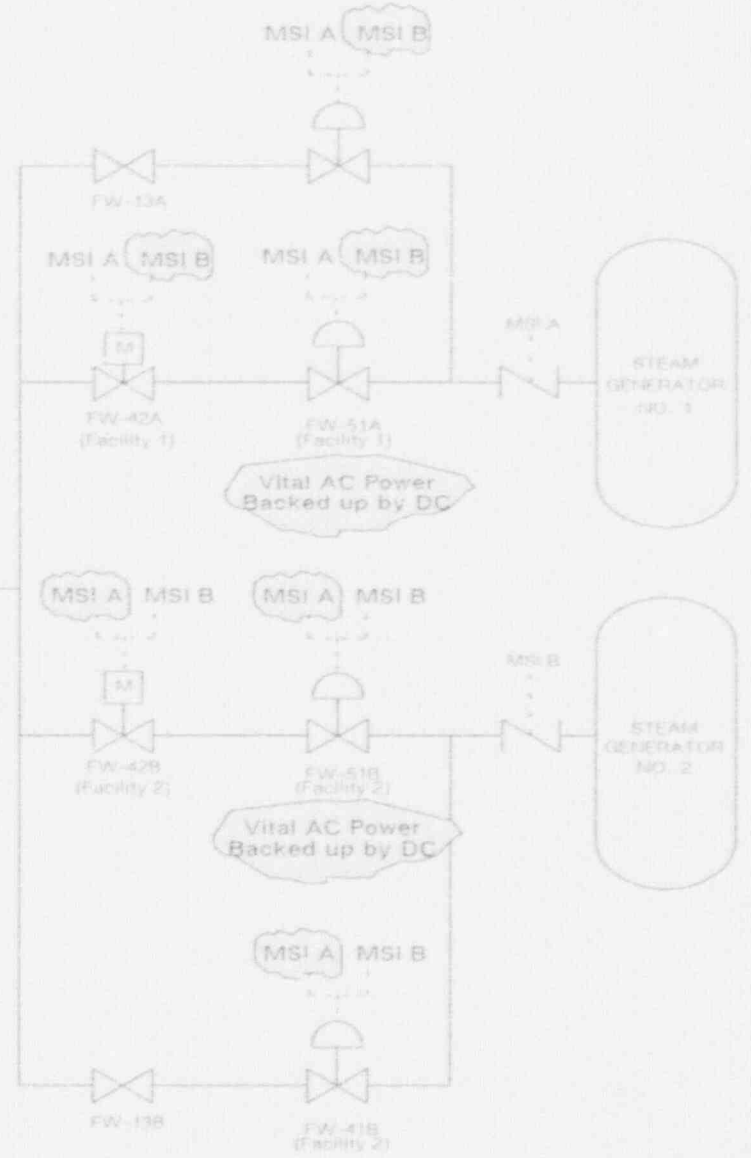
MSI A MSI B

FW-13A

MSI A MSI B

MSI A MSI B

M

MSI A

STEAM GENERATOR NO. 1

FW-42A (Facility 1)

FW-51A (Facility 1)

Vital AC Power Backed up by DC

MSI A MSI B

MSI A MSI B

M

MSI B

STEAM GENERATOR NO. 2

FW-42B (Facility 2)

FW-51B (Facility 2)

Vital AC Power Backed up by DC

MSI A MSI B

FW-13B

FW-41B (Facility 2)